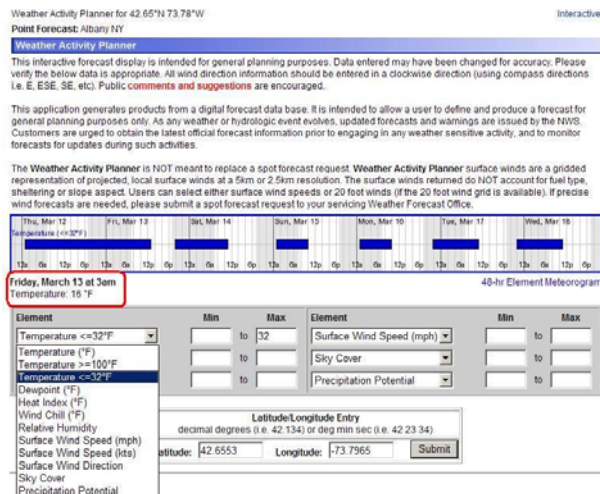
Weather Activity Planner for 42.65°N 73.78°W

Interactive

Point Forecast: Albany NY

Weather Activity Planner

This interactive forecast display is intended for general planning purposes. Data entered may have been changed for accuracy. Please verify the below data is appropriate. All wind direction information should be entered in a clockwise direction (using compass directions i.e. E, ESE, SE, etc). Public comments and suggestions are encouraged.

This application generates products from a digital forecast data base. It is intended to allow a user to define and produce a forecast for general planning purposes only. As any weather or hydrologic event evolves, updated forecasts and warnings are issued by the NWS. Customers are urged to obtain the latest official forecast information prior to engaging in any weather sensitive activity, and to monitor forecasts for updates during such activities.

The Weather Activity Planner is NOT meant to replace a spot forecast request. Weather Activity Planner surface winds are a gridded representation of projected, local surface winds at a 5km or 2.5km resolution. The surface winds returned do NOT account for fuel type, sheltering or slope aspect. Users can select either surface wind speeds or 20 foot winds (if the 20 foot wind grid is available). If precise wind forecasts are needed, please submit a spot forecast request to your servicing Weather Forecast Office.

Thu, Mar 12 | Fri, Mar 13 | Sat, Mar 14 | Sun, Mar 15 | Mon, Mar 16 | Tue, Mar 17 | Wed, Mar 18

Temperature (<=32°F)

12a 6a 12p 6p 12a 6a 12p 6p 12a 6a 12p 6p 12a 6a 12p 6p 12a 6a 12p 6p 12a 6a 12p 6p 12a 6a 12p 6p

Friday, March 13 at 3am
Temperature: 16 °F

48-hr Element Meteorogram

| Element | Min | | Max | Element | Min | | Max |
|---|---|---|---|---|---|---|---|
| Temperature <=32°F | | to | 32 | Surface Wind Speed (mph) | | to | |
| | | to | | Sky Cover | | to | |
| | | to | | Precipitation Potential | | to | |

Temperature (°F)
Temperature >=100°F
Temperature <=32°F
Dewpoint (°F)
Heat Index (°F)
Wind Chill (°F)
Relative Humidity
Surface Wind Speed (mph)
Surface Wind Speed (kts)
Surface Wind Direction
Sky Cover
Precipitation Potential

Latitude/Longitude Entry
decimal degrees (i.e. 42.134) or deg min sec (i.e. 42 23 34)

Latitude: 42.6553 Longitude: -73.7965 Submit